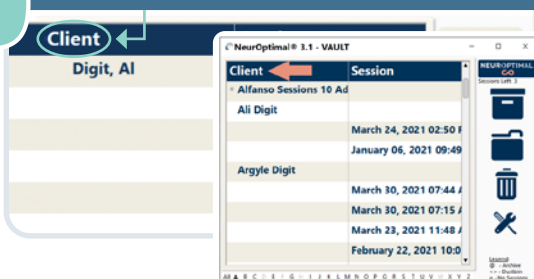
Client

Digit, Al

NeurOptimal® 3.1 - VAULT

| Client | Session |
|---|---|
| Alfanso Sessions 10 Ad | |
| Ali Digit | |
| | March 24, 2021 02:50 |
| | January 06, 2021 09:49 |
| Argyle Digit | |
| | March 30, 2021 07:44 |
| | March 30, 2021 07:15 |
| | March 23, 2021 11:48 |
| | February 22, 2021 10:0 |

NEUROPTIMAL
Sessions Left: 3

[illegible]

All A B C D E F G H I J K L M N O P Q R S T U V W X Y Z